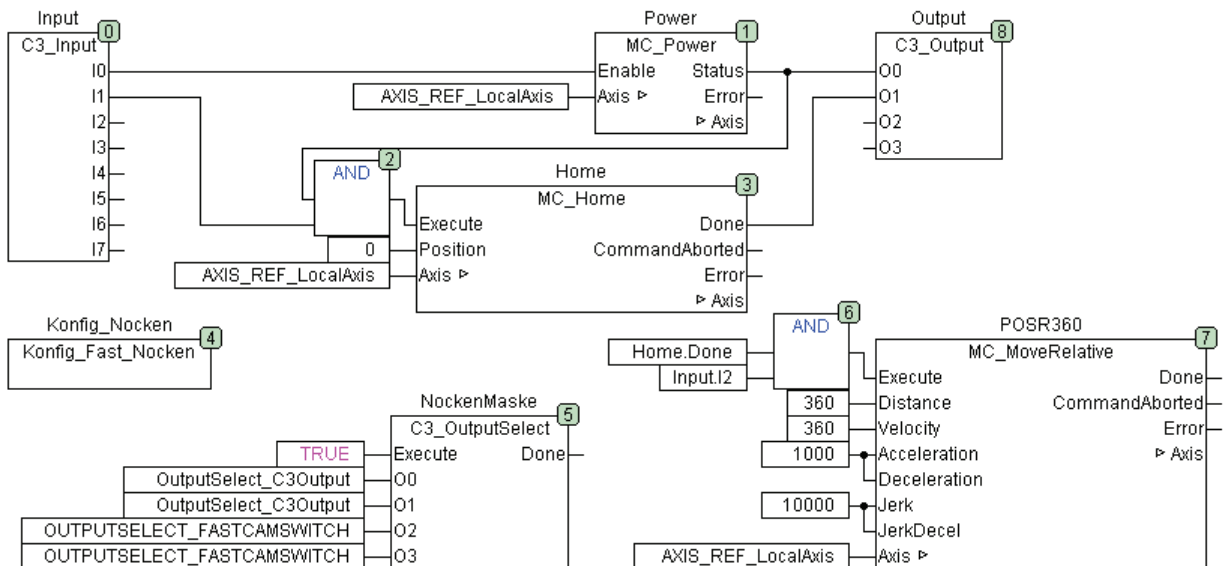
Input
0
C3_Input
I0
I1
I2
I3
I4
I5
I6
I7

Power
1
MC_Power
Enable
Status
AXIS_REF_LocalAxis
Axis ⊳
Error
⊳ Axis

Output
8
C3_Output
O0
O1
O2
O3

AND
2
0

Home
3
MC_Home
Execute
Done
Position
CommandAborted
AXIS_REF_LocalAxis
Axis ⊳
Error
⊳ Axis

Konfig_Nocken
4
Konfig_Fast_Nocken

AND
6
Home.Done
Input.I2

POSR360
7
MC_MoveRelative
Execute
Done
360
Distance
CommandAborted
360
Velocity
Error
1000
Acceleration
⊳ Axis
Deceleration
10000
Jerk
JerkDecel
AXIS_REF_LocalAxis
Axis ⊳

NockenMaske
5
C3_OutputSelect
TRUE
Execute
Done
OutputSelect_C3Output
O0
OutputSelect_C3Output
O1
OUTPUTSELECT_FASTCAMSWITCH
O2
OUTPUTSELECT_FASTCAMSWITCH
O3